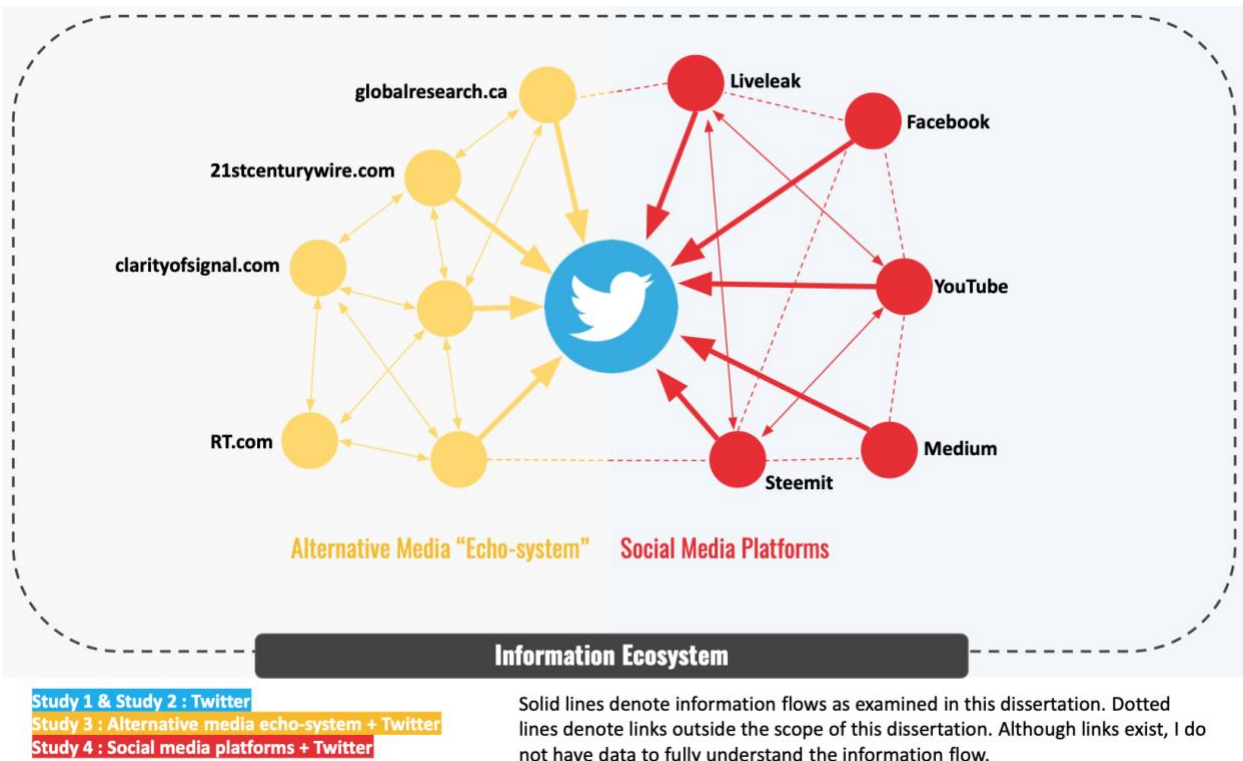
globalresearch.ca

Liveleak

Facebook

21stcenturywire.com

clarityofsignal.com

YouTube

RT.com

Medium

Steemit

Alternative Media "Echo-system"

Social Media Platforms

Information Ecosystem

Study 1 & Study 2 : Twitter
Study 3 : Alternative media echo-system + Twitter
Study 4 : Social media platforms + Twitter

Solid lines denote information flows as examined in this dissertation. Dotted lines denote links outside the scope of this dissertation. Although links exist, I do not have data to fully understand the information flow.